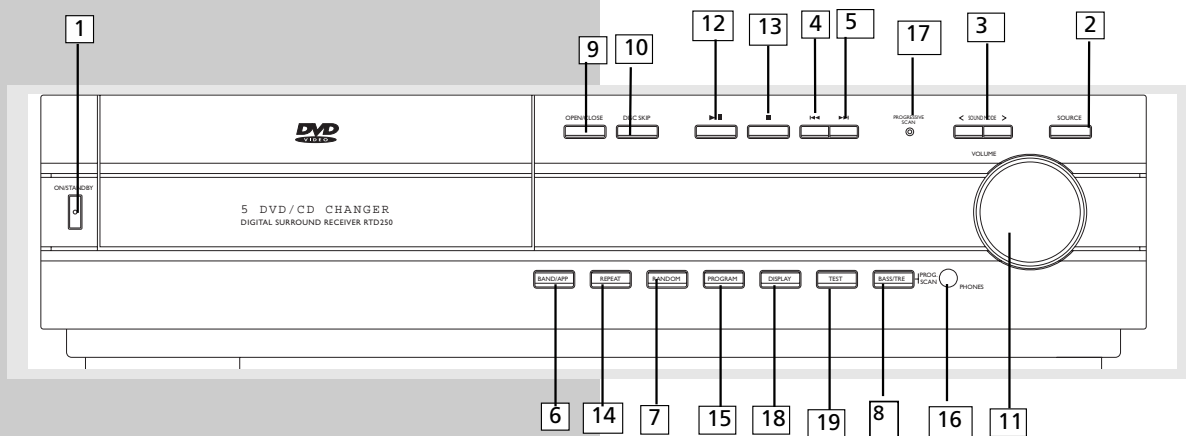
1

9 10 12 13 4 5 17 3 2

DVD VIDEO

OPEN/CLOSE DISC SKIP ▶II ■ I◀◀ ▶▶I PROGRESSIVE SCAN < SOUND MODE > SOURCE

VOLUME

ON/STANDBY

5 DVD/CD CHANGER
DIGITAL SURROUND RECEIVER RTD250

BAND/APP REPEAT RANDOM PROGRAM DISPLAY TEST BASS/TRE PROG SCAN PHONES

6 14 7 15 18 19 8 16 11